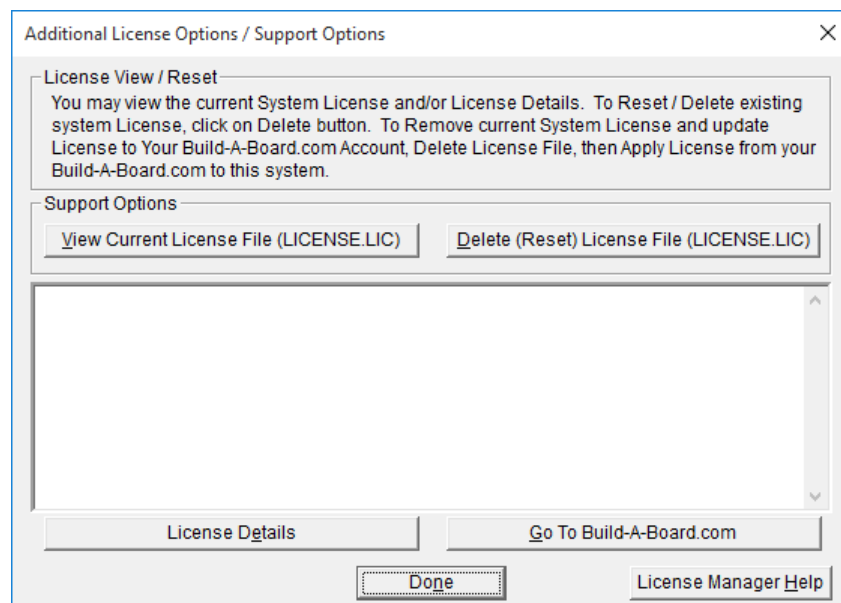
Additional License Options / Support Options

×

License View / Reset

You may view the current System License and/or License Details. To Reset / Delete existing system License, click on Delete button. To Remove current System License and update License to Your Build-A-Board.com Account, Delete License File, then Apply License from your Build-A-Board.com to this system.

Support Options

View Current License File (LICENSE.LIC)

Delete (Reset) License File (LICENSE.LIC)

License Details

Go To Build-A-Board.com

Done

License Manager Help